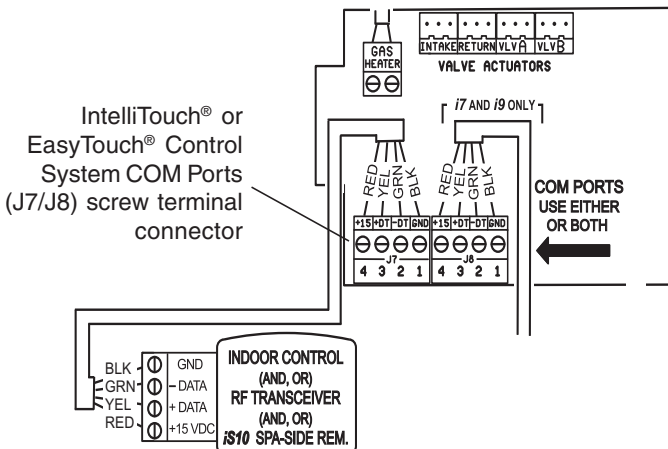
GAS HEATER

INTAKE RETURN VLV A VLV B
VALVE ACTUATORS

IntelliTouch® or EasyTouch® Control System COM Ports (J7/J8) screw terminal connector

*i7* AND *i9* ONLY

RED YEL GRN BLK

RED YEL GRN BLK

| +15 | +DT | -DT | GND |
|---|---|---|---|
| 4 | 3 | 2 | 1 |

J7

| +15 | +DT | -DT | GND |
|---|---|---|---|
| 4 | 3 | 2 | 1 |

J8

COM PORTS USE EITHER OR BOTH

BLK GND
GRN - DATA
YEL + DATA
RED +15 VDC

INDOOR CONTROL
(AND, OR)
RF TRANSCEIVER
(AND, OR)
*iS10* SPA-SIDE REM.